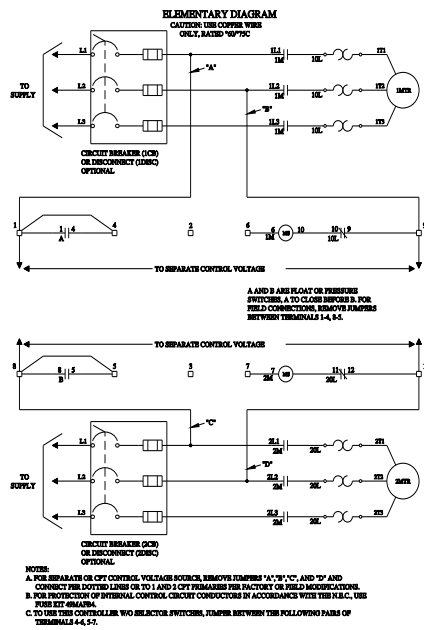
ELEMENTARY DIAGRAM
CAUTION: USE COPPER WIRE ONLY, RATED "60/75C

TO SUPPLY

L1
L2
L3

"A"
"B"

1L1
1M
1L2
1M
1L3
1M

10L
10L
10L

1T1
1T2
1T3
1MTR

CIRCUIT BREAKER (1CB) OR DISCONNECT (1DISC) OPTIONAL

1
1
A
4
4
2
6
6
1M
M
10
10
10L
9
9

TO SEPARATE CONTROL VOLTAGE

A AND B ARE FLOAT OR PRESSURE SWITCHES, A TO CLOSE BEFORE B. FOR FIELD CONNECTIONS, REMOVE JUMPERS BETWEEN TERMINALS 1-4, 8-5.

TO SEPARATE CONTROL VOLTAGE

8
8
B
5
5
3
7
7
2M
M
11
12
20L

"C"
"D"

TO SUPPLY

L1
L2
L3

2L1
2M
2L2
2M
2L3
2M

20L
20L
20L

2T1
2T2
2T3
2MTR

CIRCUIT BREAKER (2CB) OR DISCONNECT (2DISC) OPTIONAL

NOTES:
A. FOR SEPARATE OR CPT CONTROL VOLTAGE SOURCE, REMOVE JUMPERS "A","B","C", AND "D" AND CONNECT PER DOTTED LINES OR TO 1 AND 2 CPT PRIMARIES PER FACTORY OR FIELD MODIFICATIONS.
B. FOR PROTECTION OF INTERNAL CONTROL CIRCUIT CONDUCTORS IN ACCORDANCE WITH THE N.E.C., USE FUSE KIT 49MAFB4.
C. TO USE THIS CONTROLLER W/O SELECTOR SWITCHES, JUMPER BETWEEN THE FOLLOWING PAIRS OF TERMINALS 4-6, 5-7.